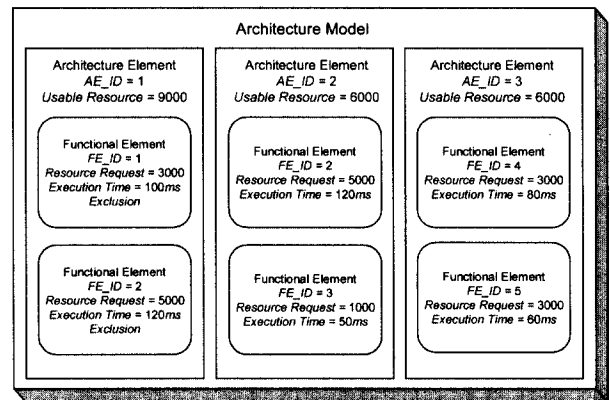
Architecture Model

Architecture Element
AE_ID = 1
Usable Resource = 9000

Functional Element
FE_ID = 1
Resource Request = 3000
Execution Time = 100ms
Exclusion

Functional Element
FE_ID = 2
Resource Request = 5000
Execution Time = 120ms
Exclusion

Architecture Element
AE_ID = 2
Usable Resource = 6000

Functional Element
FE_ID = 2
Resource Request = 5000
Execution Time = 120ms

Functional Element
FE_ID = 3
Resource Request = 1000
Execution Time = 50ms

Architecture Element
AE_ID = 3
Usable Resource = 6000

Functional Element
FE_ID = 4
Resource Request = 3000
Execution Time = 80ms

Functional Element
FE_ID = 5
Resource Request = 3000
Execution Time = 60ms